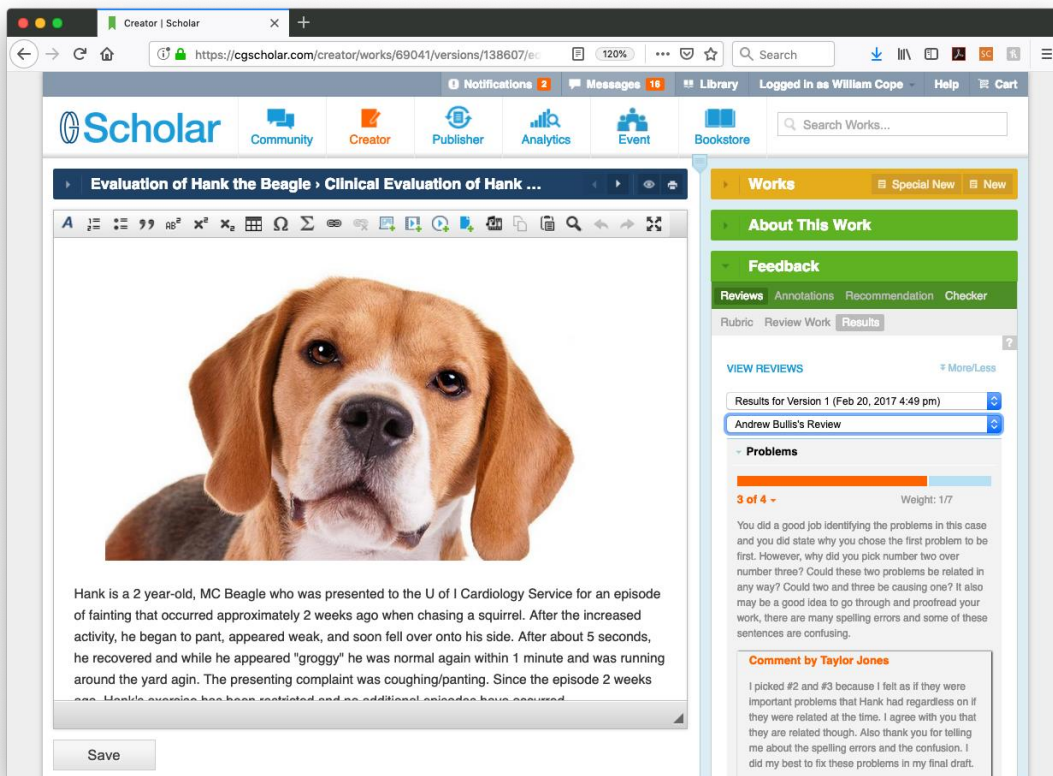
Creator | Scholar

https://cgscholar.com/creator/works/69041/versions/138607/e

120%

Search

Notifications 2 Messages 16 Library Logged in as William Cope Help Cart

Scholar

Community Creator Publisher Analytics Event Bookstore

Search Works...

Evaluation of Hank the Beagle › Clinical Evaluation of Hank ...

Works Special New New

About This Work

Feedback

Reviews Annotations Recommendation Checker

Rubric Review Work Results

VIEW REVIEWS

More/Less

Results for Version 1 (Feb 20, 2017 4:49 pm)

Andrew Bullis's Review

Problems

3 of 4

Weight: 1/7

You did a good job identifying the problems in this case and you did state why you chose the first problem to be first. However, why did you pick number two over number three? Could these two problems be related in any way? Could two and three be causing one? It also may be a good idea to go through and proofread your work, there are many spelling errors and some of these sentences are confusing.

Comment by Taylor Jones

I picked #2 and #3 because I felt as if they were important problems that Hank had regardless on if they were related at the time. I agree with you that they are related though. Also thank you for telling me about the spelling errors and the confusion. I did my best to fix these problems in my final draft.

Hank is a 2 year-old, MC Beagle who was presented to the U of I Cardiology Service for an episode of fainting that occurred approximately 2 weeks ago when chasing a squirrel. After the increased activity, he began to pant, appeared weak, and soon fell over onto his side. After about 5 seconds, he recovered and while he appeared "groggy" he was normal again within 1 minute and was running around the yard agin. The presenting complaint was coughing/panting. Since the episode 2 weeks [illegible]

Save